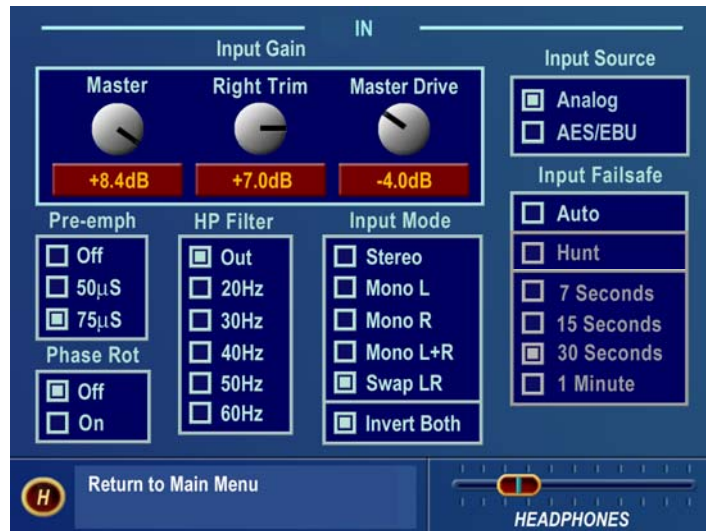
IN

Input Gain

Master

Right Trim

Master Drive

+8.4dB

+7.0dB

-4.0dB

Input Source

Analog

AES/EBU

Input Failsafe

Auto

Hunt

7 Seconds

15 Seconds

30 Seconds

1 Minute

Pre-emph

Off

50µS

75µS

Phase Rot

Off

On

HP Filter

Out

20Hz

30Hz

40Hz

50Hz

60Hz

Input Mode

Stereo

Mono L

Mono R

Mono L+R

Swap LR

Invert Both

H

Return to Main Menu

HEADPHONES